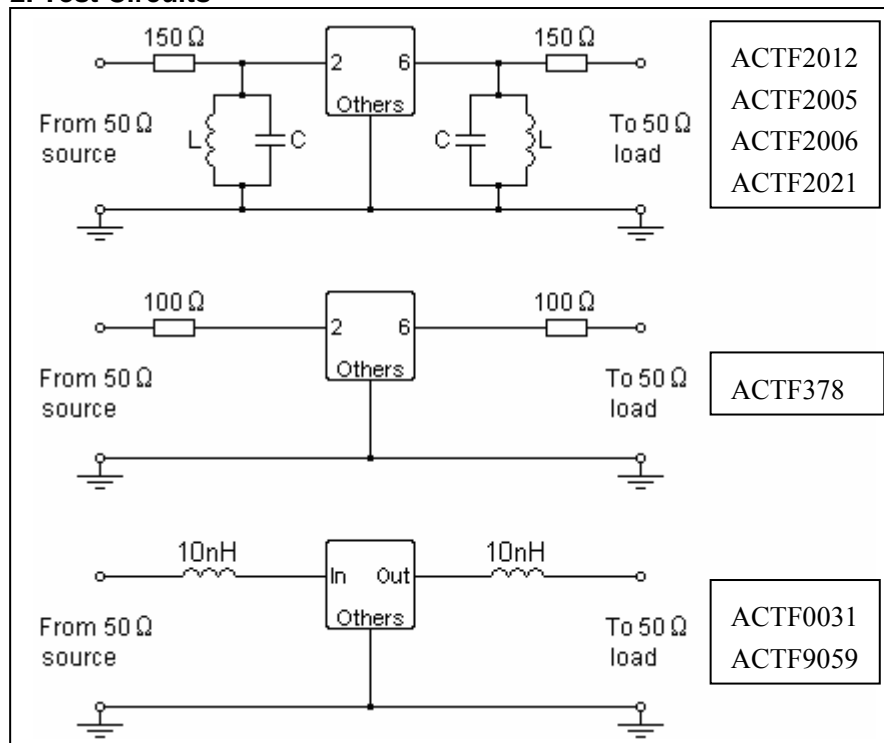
2. Test Circuits

150 Ω
2
6
Others
150 Ω
From 50 Ω source
L
C
C
L
To 50 Ω load

ACTF2012
ACTF2005
ACTF2006
ACTF2021

100 Ω
2
6
Others
100 Ω
From 50 Ω source
To 50 Ω load

ACTF378

10nH
In
Out
Others
10nH
From 50 Ω source
To 50 Ω load

ACTF0031
ACTF9059